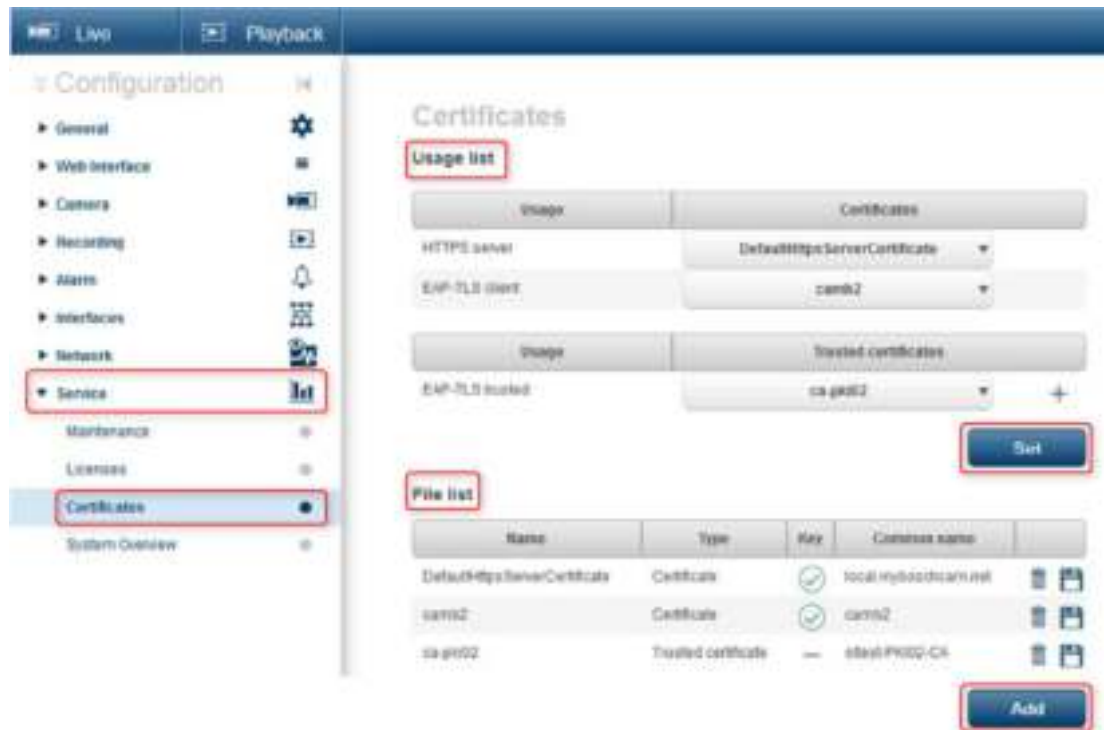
Live Playback

Configuration

▸ General
▸ Web Interface
▸ Camera
▸ Recording
▸ Alarm
▸ Interfaces
▸ Network
▾ Service
Maintenance
Licenses
Certificates
System Overview

Certificates

Usage list

| Usage | Certificates |
|---|---|
| HTTPS server | DefaultHttpsServerCertificate |
| EAP-TLS client | camts2 |

| Usage | Trusted certificates |
|---|---|
| EAP-TLS trusted | ca.pki02 |

Set

File list

| Name | Type | Key | Common name |
|---|---|---|---|
| DefaultHttpsServerCertificate | Certificate | | local.myboschcam.net |
| camts2 | Certificate | | camts2 |
| ca.pki02 | Trusted certificate | — | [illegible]-PKI02-CA |

Add